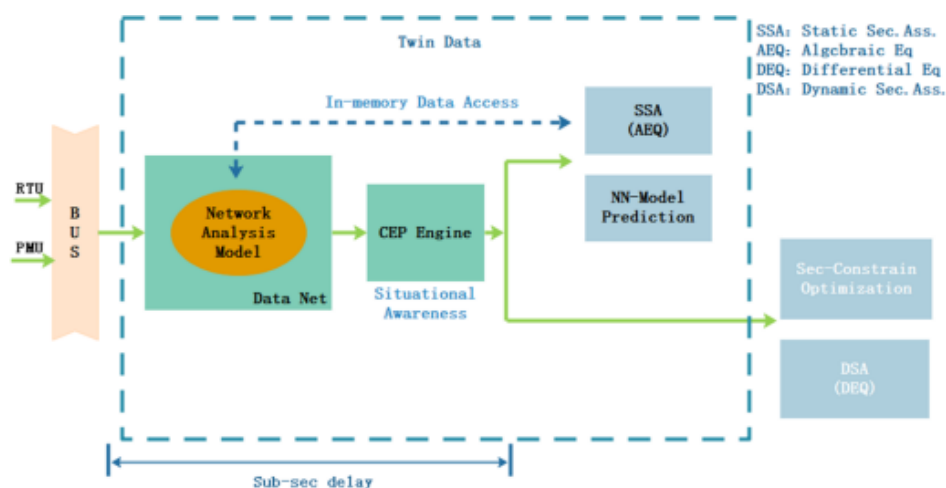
SSA: Static Sec.Ass.
AEQ: Algcbraic Eq
DEQ: Differential Eq
DSA: Dynamic Sec.Ass.

Twin Data

In-memory Data Access

SSA
(AEQ)

NN-Model
Prediction

RTU

PMU

B
U
S

Network
Analysis
Model

Data Net

CEP Engine

Situational
Awareness

Sec-Constrain
Optimization

DSA
(DEQ)

Sub-sec delay